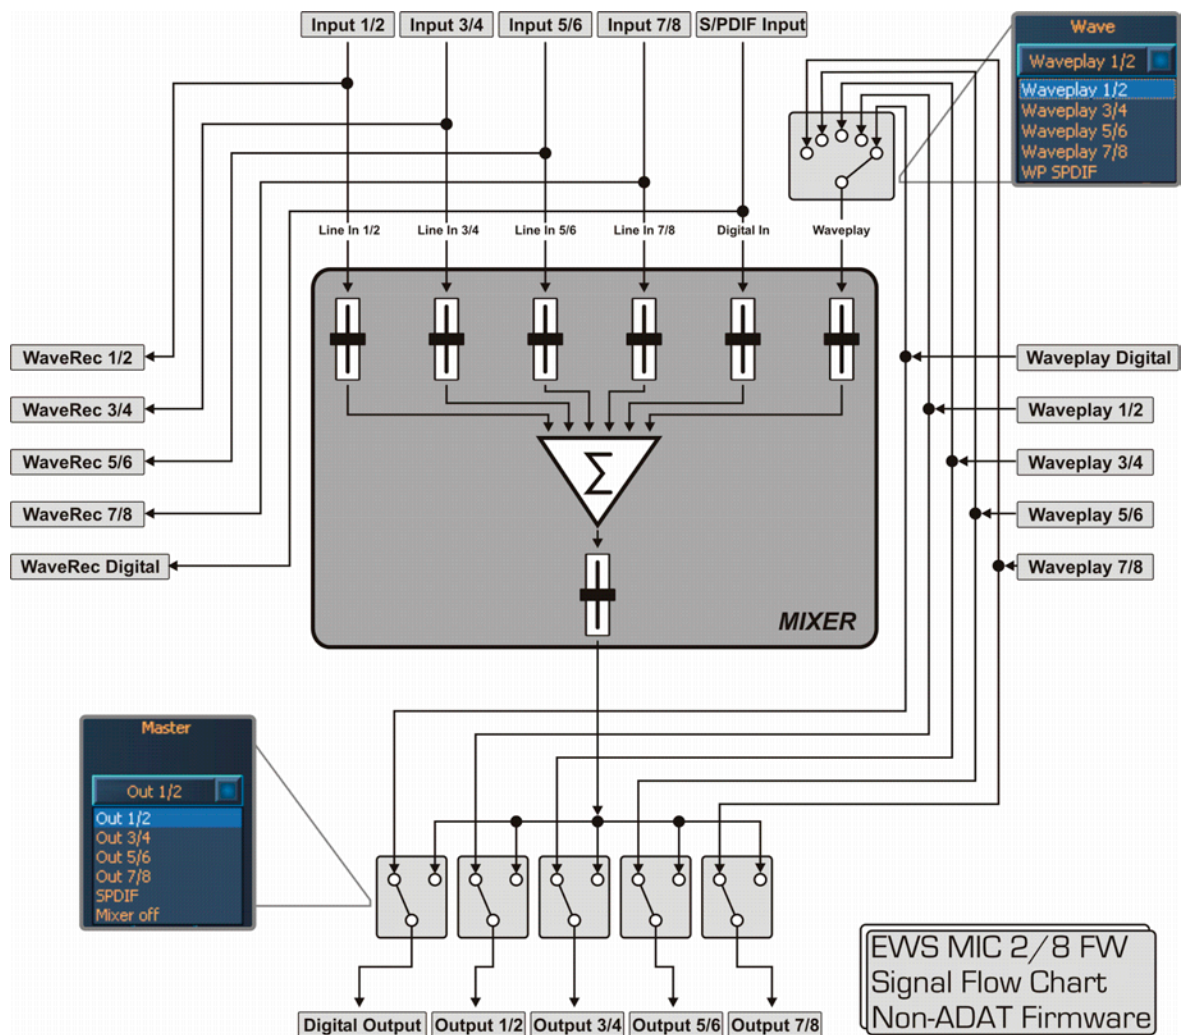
Input 1/2
Input 3/4
Input 5/6
Input 7/8
S/PDIF Input

Wave
Waveplay 1/2
Waveplay 1/2
Waveplay 3/4
Waveplay 5/6
Waveplay 7/8
WP SPDIF

Line In 1/2
Line In 3/4
Line In 5/6
Line In 7/8
Digital In
Waveplay

WaveRec 1/2
WaveRec 3/4
WaveRec 5/6
WaveRec 7/8
WaveRec Digital

$\Sigma$

MIXER

Waveplay Digital
Waveplay 1/2
Waveplay 3/4
Waveplay 5/6
Waveplay 7/8

Master
Out 1/2
Out 1/2
Out 3/4
Out 5/6
Out 7/8
SPDIF
Mixer off

EWS MIC 2/8 FW
Signal Flow Chart
Non-ADAT Firmware

Digital Output
Output 1/2
Output 3/4
Output 5/6
Output 7/8